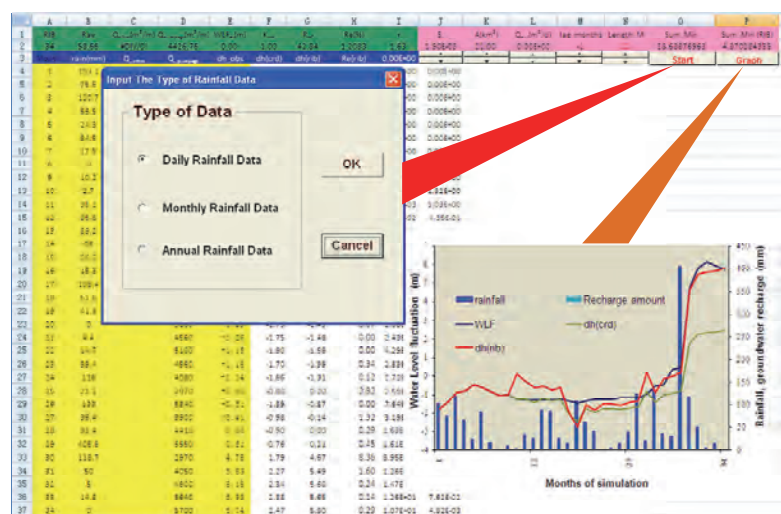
Input The Type of Rainfall Data

Type of Data

Daily Rainfall Data

Monthly Rainfall Data

Annual Rainfall Data

OK

Cancel

Start

Graph

Sum Min

Sum Min (RB)

15.60876960

4.870064355

rainfall

Recharge amount

WLF

dh(crd)

dh(nb)

Water Level fluctuation (m)

Rainfall, groundwater recharge (mm)

Months of simulation